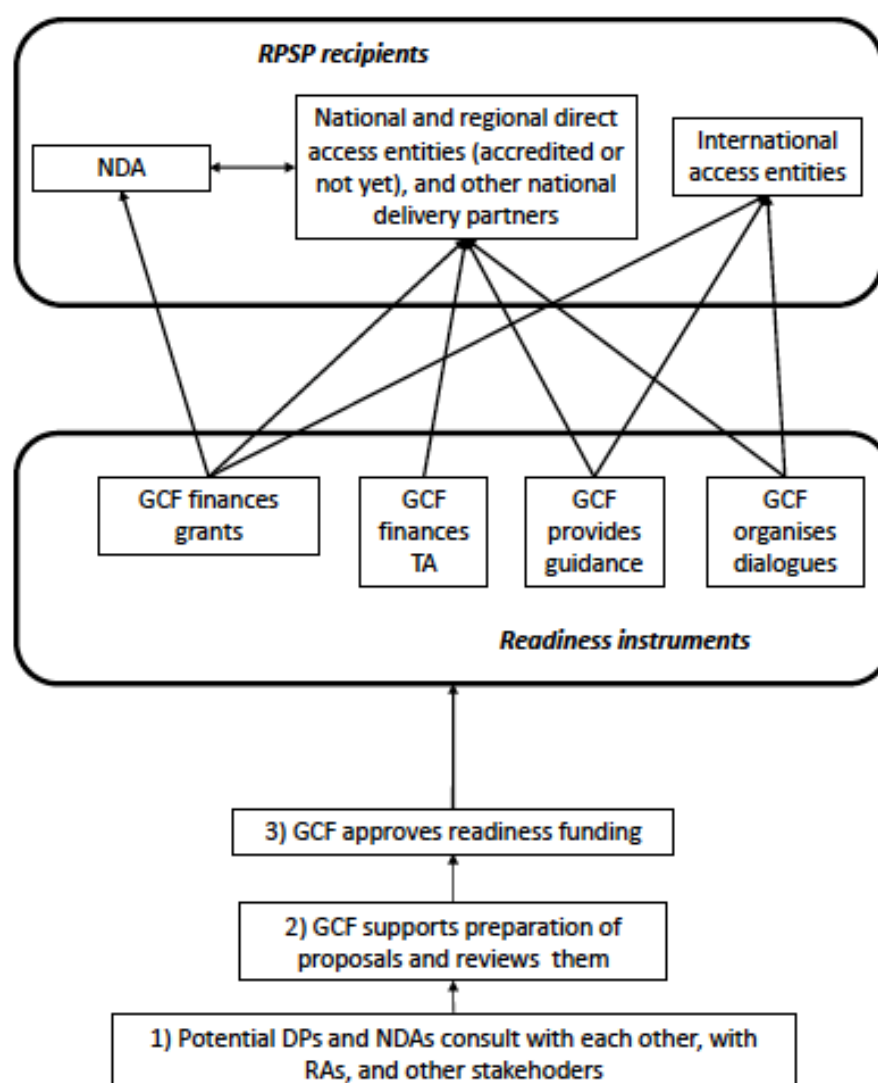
RPSP recipients

NDA

National and regional direct access entities (accredited or not yet), and other national delivery partners

International access entities

GCF finances grants

GCF finances TA

GCF provides guidance

GCF organises dialogues

Readiness instruments

3) GCF approves readiness funding

2) GCF supports preparation of proposals and reviews them

1) Potential DPs and NDAs consult with each other, with RAs, and other stakehoders